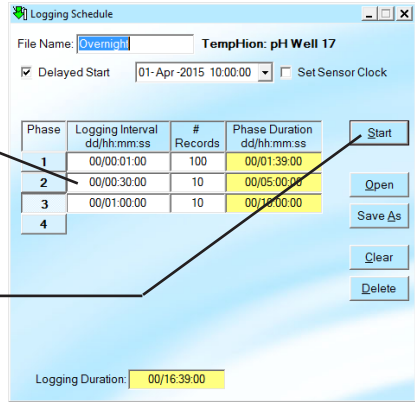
Logging Schedule

File Name: Overnight TempHion: pH Well 17

Delayed Start 01- Apr -2015 10:00:00 Set Sensor Clock

| Phase | Logging Interval dd/hh:mm:ss | # Records | Phase Duration dd/hh:mm:ss |
|---|---|---|---|
| 1 | 00/00:01:00 | 100 | 00/01:39:00 |
| 2 | 00/00:30:00 | 10 | 00/05:00:00 |
| 3 | 00/01:00:00 | 10 | 00/10:00:00 |
| 4 | | | |

Start

Open

Save As

Clear

Delete

Logging Duration: 00/16:39:00